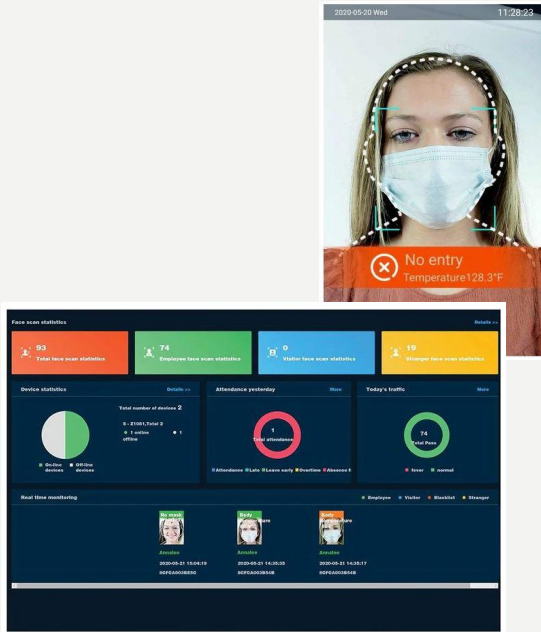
2020-05-20 Wed

11:28:23

No entry

Temperature128.3°F

Face scan statistics

Details >>

93
Total face scan statistics

74
Employee face scan statistics

0
Visitor face scan statistics

19
Stranger face scan statistics

Device statistics

Details >>

Total number of devices 2

S - Z1001,Total 2

1 online

1 offline

On-line devices

Off-line devices

Attendance yesterday

More

1
Total attendance

Attendance Late Leave early Overtime Absence

Today's traffic

More

74
Total Pass

fever normal

Real time monitoring

Employee Visitor Blacklist Stranger

No mask

Body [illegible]ature

Body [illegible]ature

Annalee

Annalee

Annalee

2020-05-21 15:04:19

2020-05-21 14:35:35

2020-05-21 14:35:17

SOFCA003B850

SOFCA003B848

SOFCA003B848